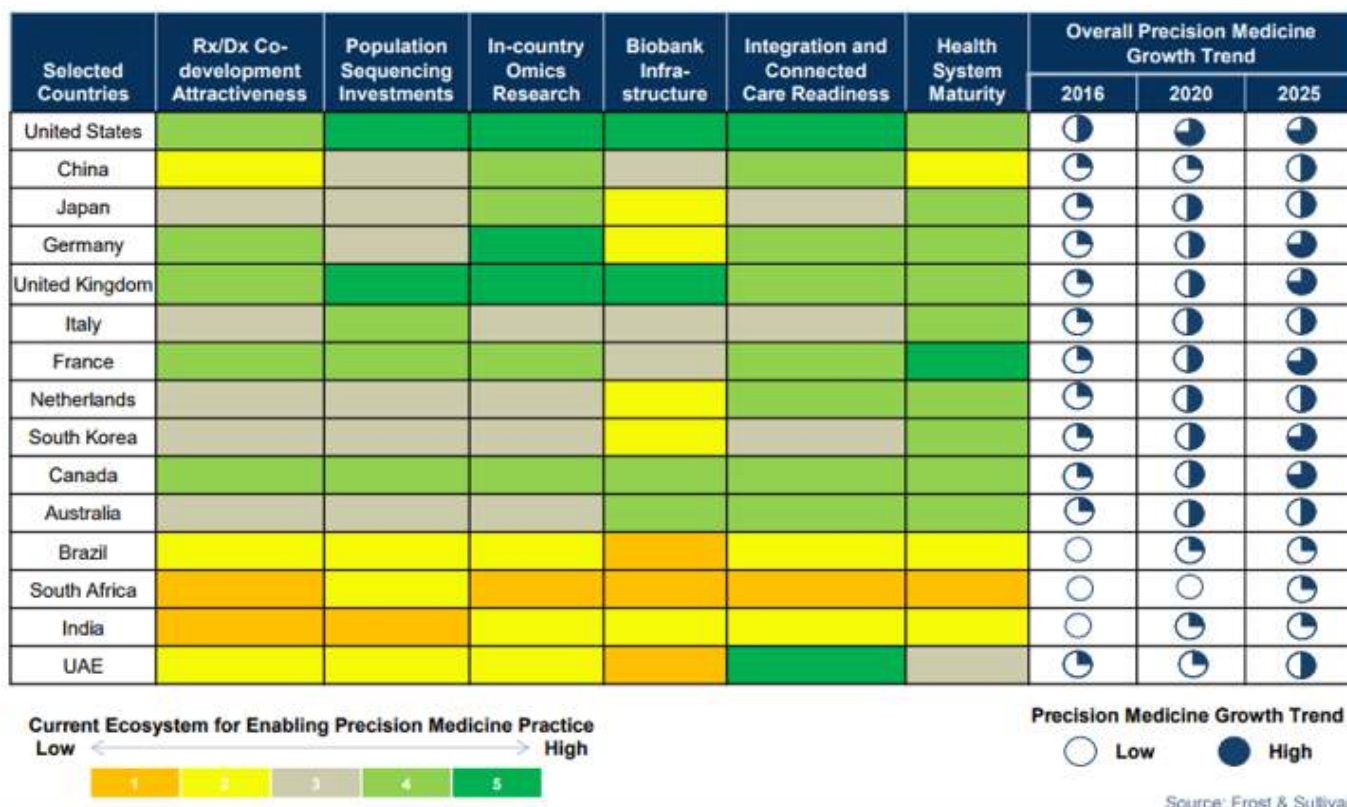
| Selected Countries | Rx/Dx Co-development Attractiveness | Population Sequencing Investments | In-country Omics Research | Biobank Infra-structure | Integration and Connected Care Readiness | Health System Maturity | Overall Precision Medicine Growth Trend 2016 | 2020 | 2025 |
|---|---|---|---|---|---|---|---|---|---|
| United States | | | | | | | | | |
| China | | | | | | | | | |
| Japan | | | | | | | | | |
| Germany | | | | | | | | | |
| United Kingdom | | | | | | | | | |
| Italy | | | | | | | | | |
| France | | | | | | | | | |
| Netherlands | | | | | | | | | |
| South Korea | | | | | | | | | |
| Canada | | | | | | | | | |
| Australia | | | | | | | | | |
| Brazil | | | | | | | | | |
| South Africa | | | | | | | | | |
| India | | | | | | | | | |
| UAE | | | | | | | | | |

Current Ecosystem for Enabling Precision Medicine Practice
Low High
1 2 3 4 5

Precision Medicine Growth Trend
Low High

Source: Frost & Sulliva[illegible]